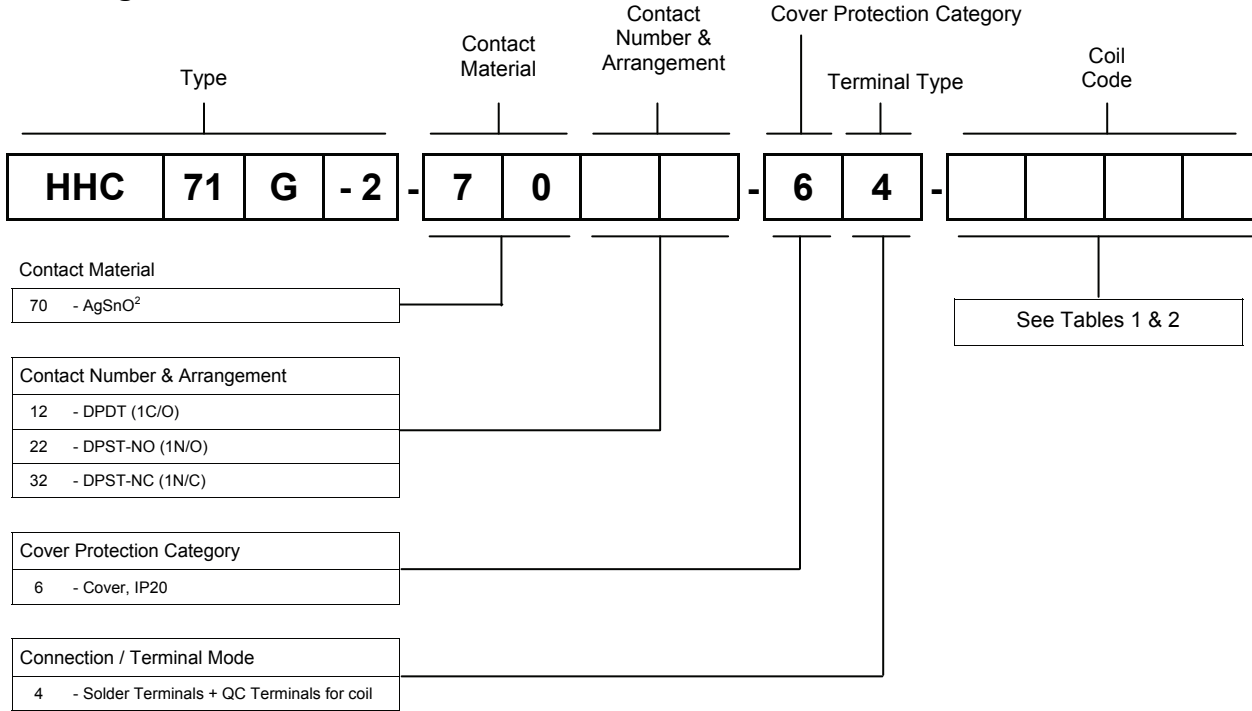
Type

Contact Material

Contact Number & Arrangement

Cover Protection Category

Terminal Type

Coil Code

HHC 71 G - 2 - 7 0 - 6 4 -

Contact Material

70 - AgSnO$^2$

See Tables 1 & 2

Contact Number & Arrangement

12 - DPDT (1C/O)

22 - DPST-NO (1N/O)

32 - DPST-NC (1N/C)

Cover Protection Category

6 - Cover, IP20

Connection / Terminal Mode

4 - Solder Terminals + QC Terminals for coil